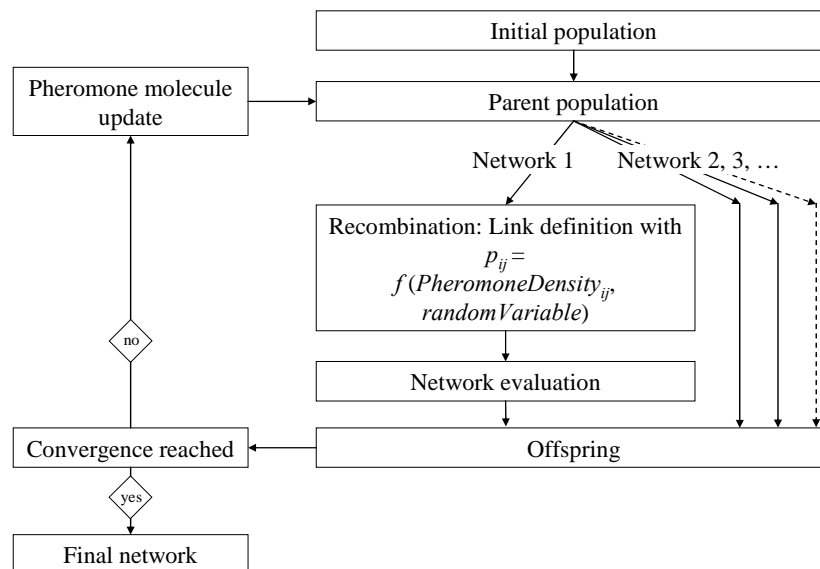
Initial population

Pheromone molecule update

Parent population

Network 1

Network 2, 3, …

Recombination: Link definition with $p_{ij} = f(PheromoneDensity_{ij}, randomVariable)$

no

Network evaluation

Convergence reached

Offspring

yes

Final network